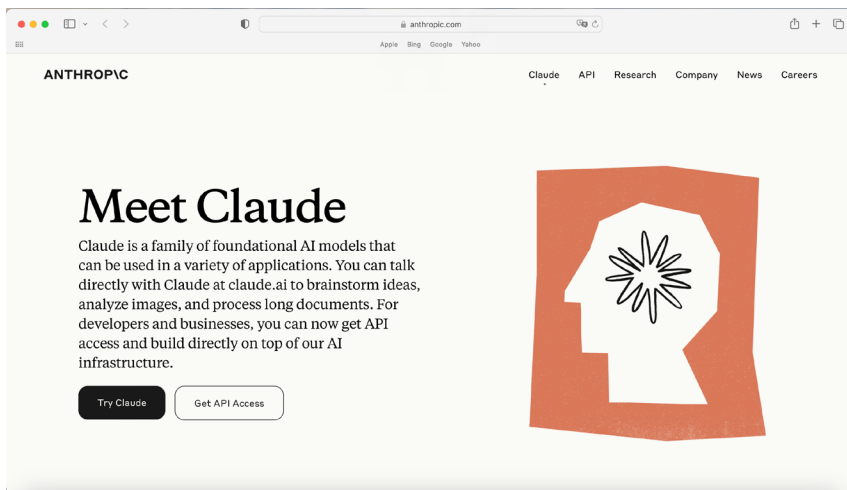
anthropic.com

Apple Bing Google Yahoo

ANTHROP\C

Claude API Research Company News Careers

Meet Claude

Claude is a family of foundational AI models that can be used in a variety of applications. You can talk directly with Claude at claude.ai to brainstorm ideas, analyze images, and process long documents. For developers and businesses, you can now get API access and build directly on top of our AI infrastructure.

Try Claude

Get API Access